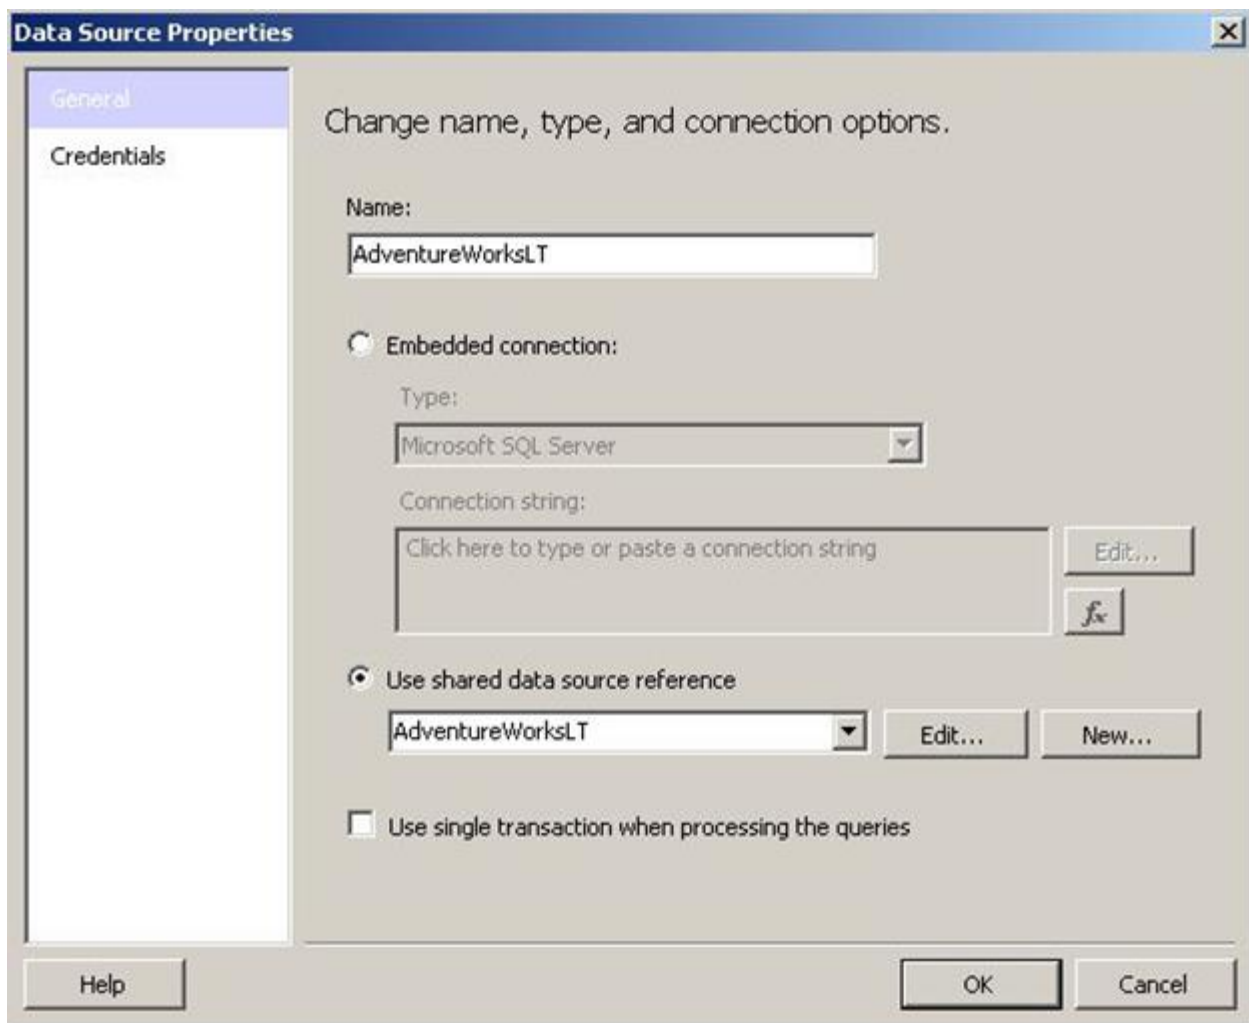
Data Source Properties

General

Credentials

Change name, type, and connection options.

Name:

AdventureWorksLT

Embedded connection:

Type:

Microsoft SQL Server

Connection string:

Click here to type or paste a connection string

Edit...

$f_x$

Use shared data source reference

AdventureWorksLT

Edit...

New...

Use single transaction when processing the queries

Help

OK

Cancel